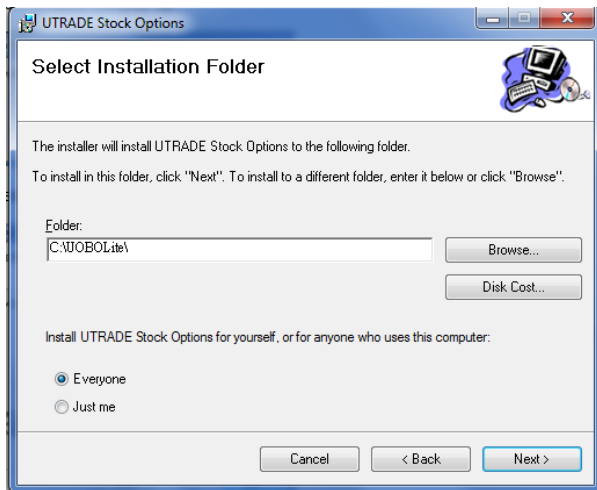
UTRADE Stock Options

Select Installation Folder

The installer will install UTRADE Stock Options to the following folder.

To install in this folder, click "Next". To install to a different folder, enter it below or click "Browse".

Folder:
C:\UOBOLite\

Browse...

Disk Cost...

Install UTRADE Stock Options for yourself, or for anyone who uses this computer:

Everyone

Just me

Cancel

< Back

Next >